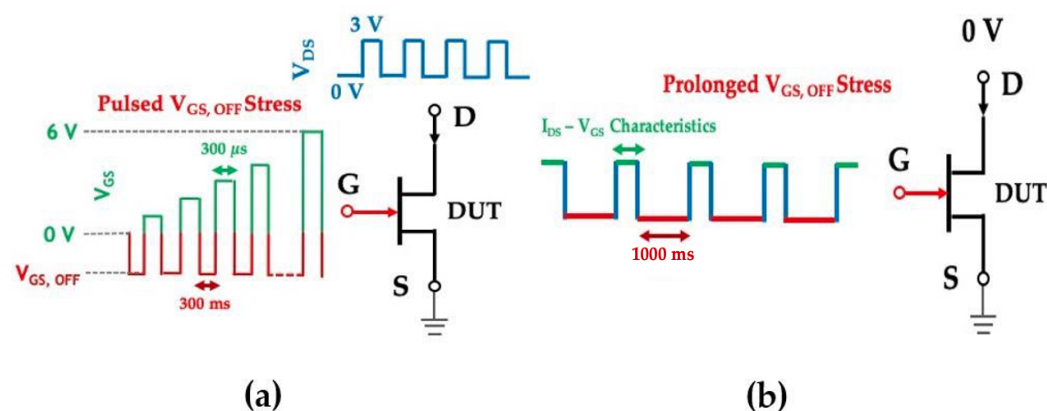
3 V

$V_{DS}$

0 V

Pulsed $V_{GS, OFF}$ Stress

6 V

300 $\mu s$

$V_{GS}$

0 V

$V_{GS, OFF}$

300 ms

D

G

DUT

S

(a)

0 V

Prolonged $V_{GS, OFF}$ Stress

$I_{DS} - V_{GS}$ Characteristics

1000 ms

D

G

DUT

S

(b)